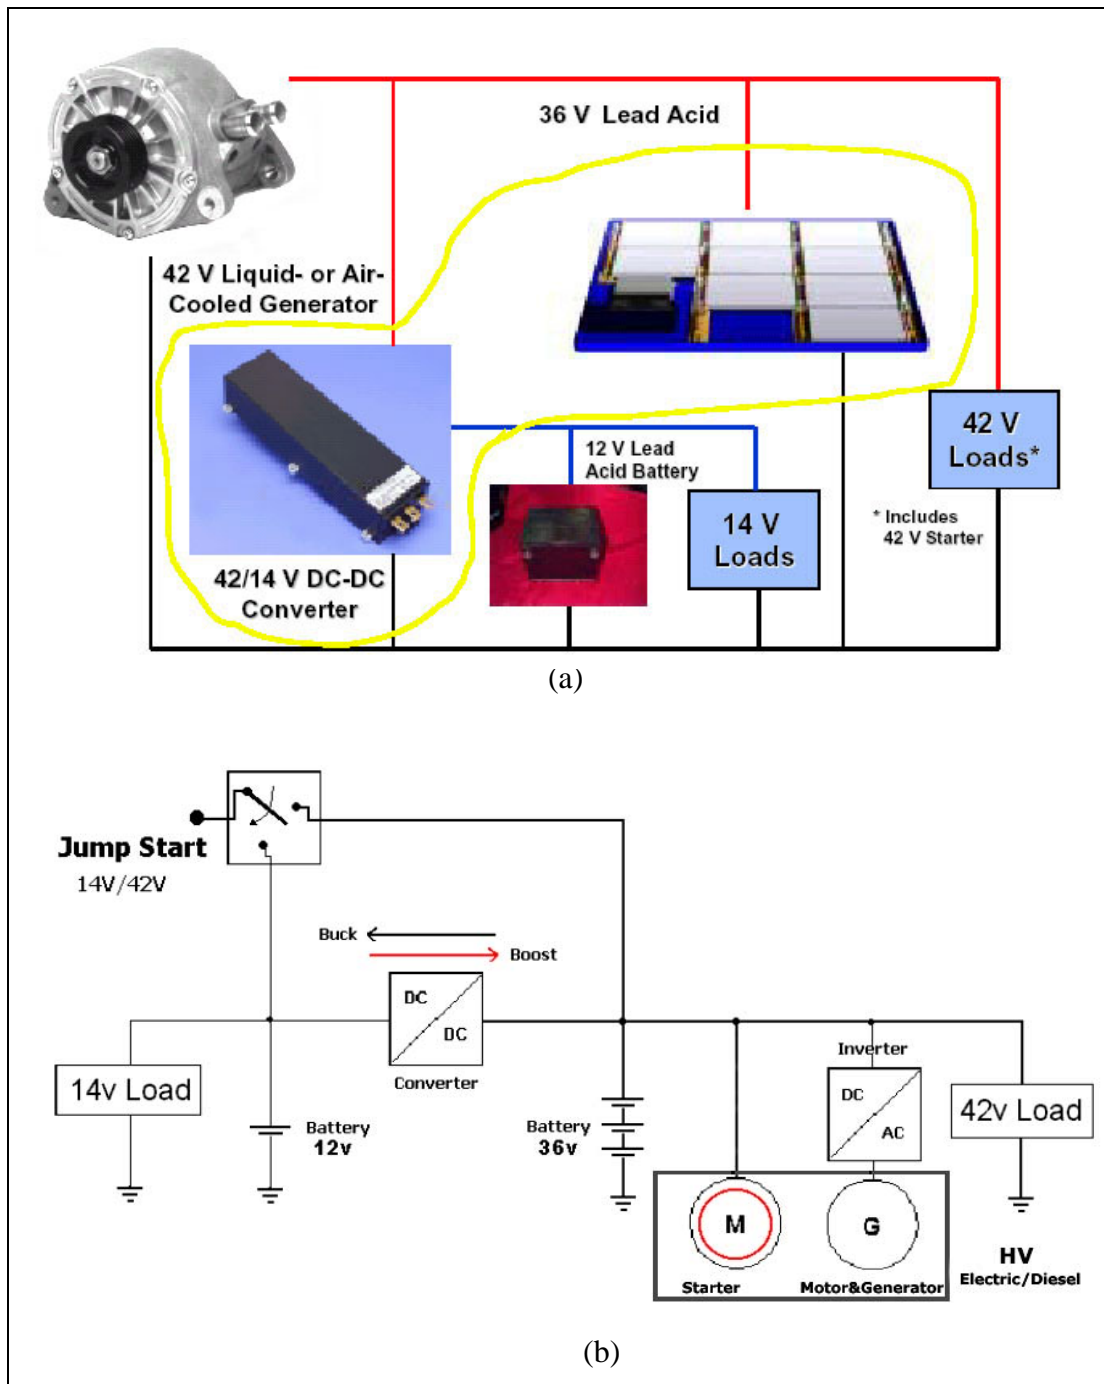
36 V Lead Acid

42 V Liquid- or Air-Cooled Generator

42/14 V DC-DC Converter

12 V Lead Acid Battery

14 V Loads

42 V Loads*

* Includes 42 V Starter

(a)

Jump Start
14V/42V

Buck

Boost

DC

DC

Converter

14v Load

Battery 12v

Battery 36v

Inverter

DC

AC

42v Load

M

G

Starter

Motor&Generator

HV
Electric/Diesel

(b)